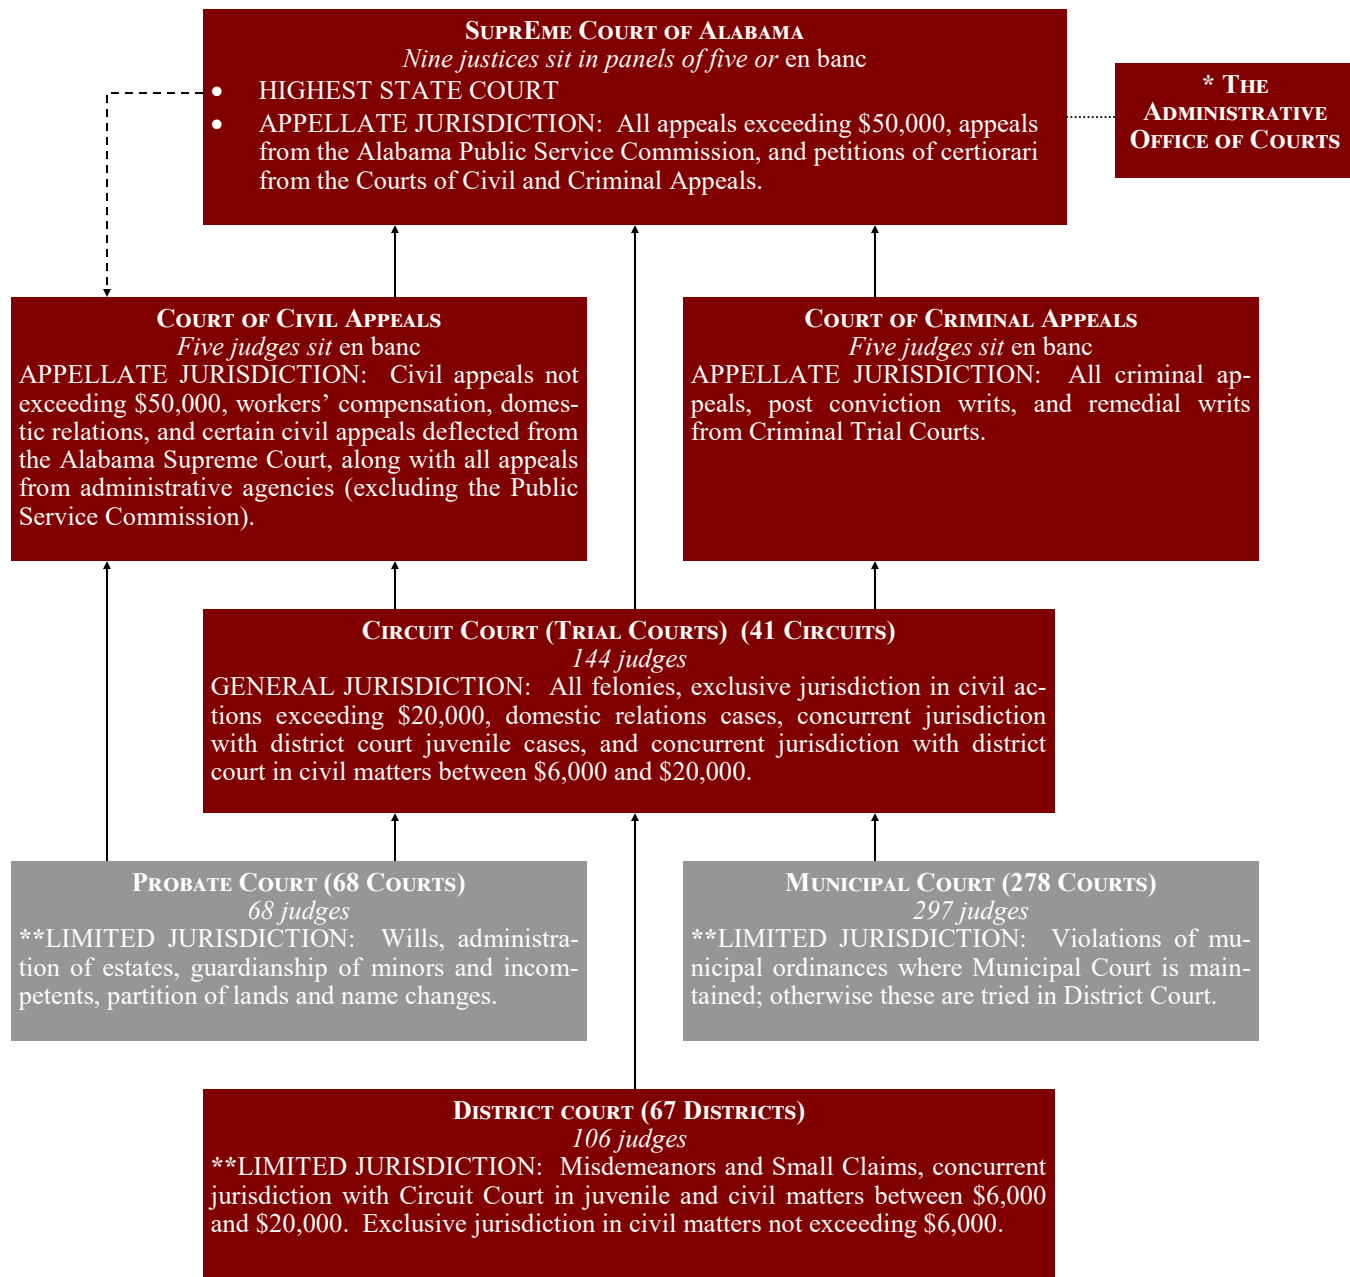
SupREme Court of Alabama
Nine justices sit in panels of five or en banc
- HIGHEST STATE COURT
- APPELLATE JURISDICTION: All appeals exceeding \$50,000, appeals from the Alabama Public Service Commission, and petitions of certiorari from the Courts of Civil and Criminal Appeals.

* The Administrative Office of Courts

Court of Civil Appeals
Five judges sit en banc
APPELLATE JURISDICTION: Civil appeals not exceeding \$50,000, workers' compensation, domestic relations, and certain civil appeals deflected from the Alabama Supreme Court, along with all appeals from administrative agencies (excluding the Public Service Commission).

Court of Criminal Appeals
Five judges sit en banc
APPELLATE JURISDICTION: All criminal appeals, post conviction writs, and remedial writs from Criminal Trial Courts.

Circuit Court (Trial Courts) (41 Circuits)
144 judges
GENERAL JURISDICTION: All felonies, exclusive jurisdiction in civil actions exceeding \$20,000, domestic relations cases, concurrent jurisdiction with district court juvenile cases, and concurrent jurisdiction with district court in civil matters between \$6,000 and \$20,000.

Probate Court (68 Courts)
68 judges
**LIMITED JURISDICTION: Wills, administration of estates, guardianship of minors and incompetents, partition of lands and name changes.

Municipal Court (278 Courts)
297 judges
**LIMITED JURISDICTION: Violations of municipal ordinances where Municipal Court is maintained; otherwise these are tried in District Court.

District court (67 Districts)
106 judges
**LIMITED JURISDICTION: Misdemeanors and Small Claims, concurrent jurisdiction with Circuit Court in juvenile and civil matters between \$6,000 and \$20,000. Exclusive jurisdiction in civil matters not exceeding \$6,000.